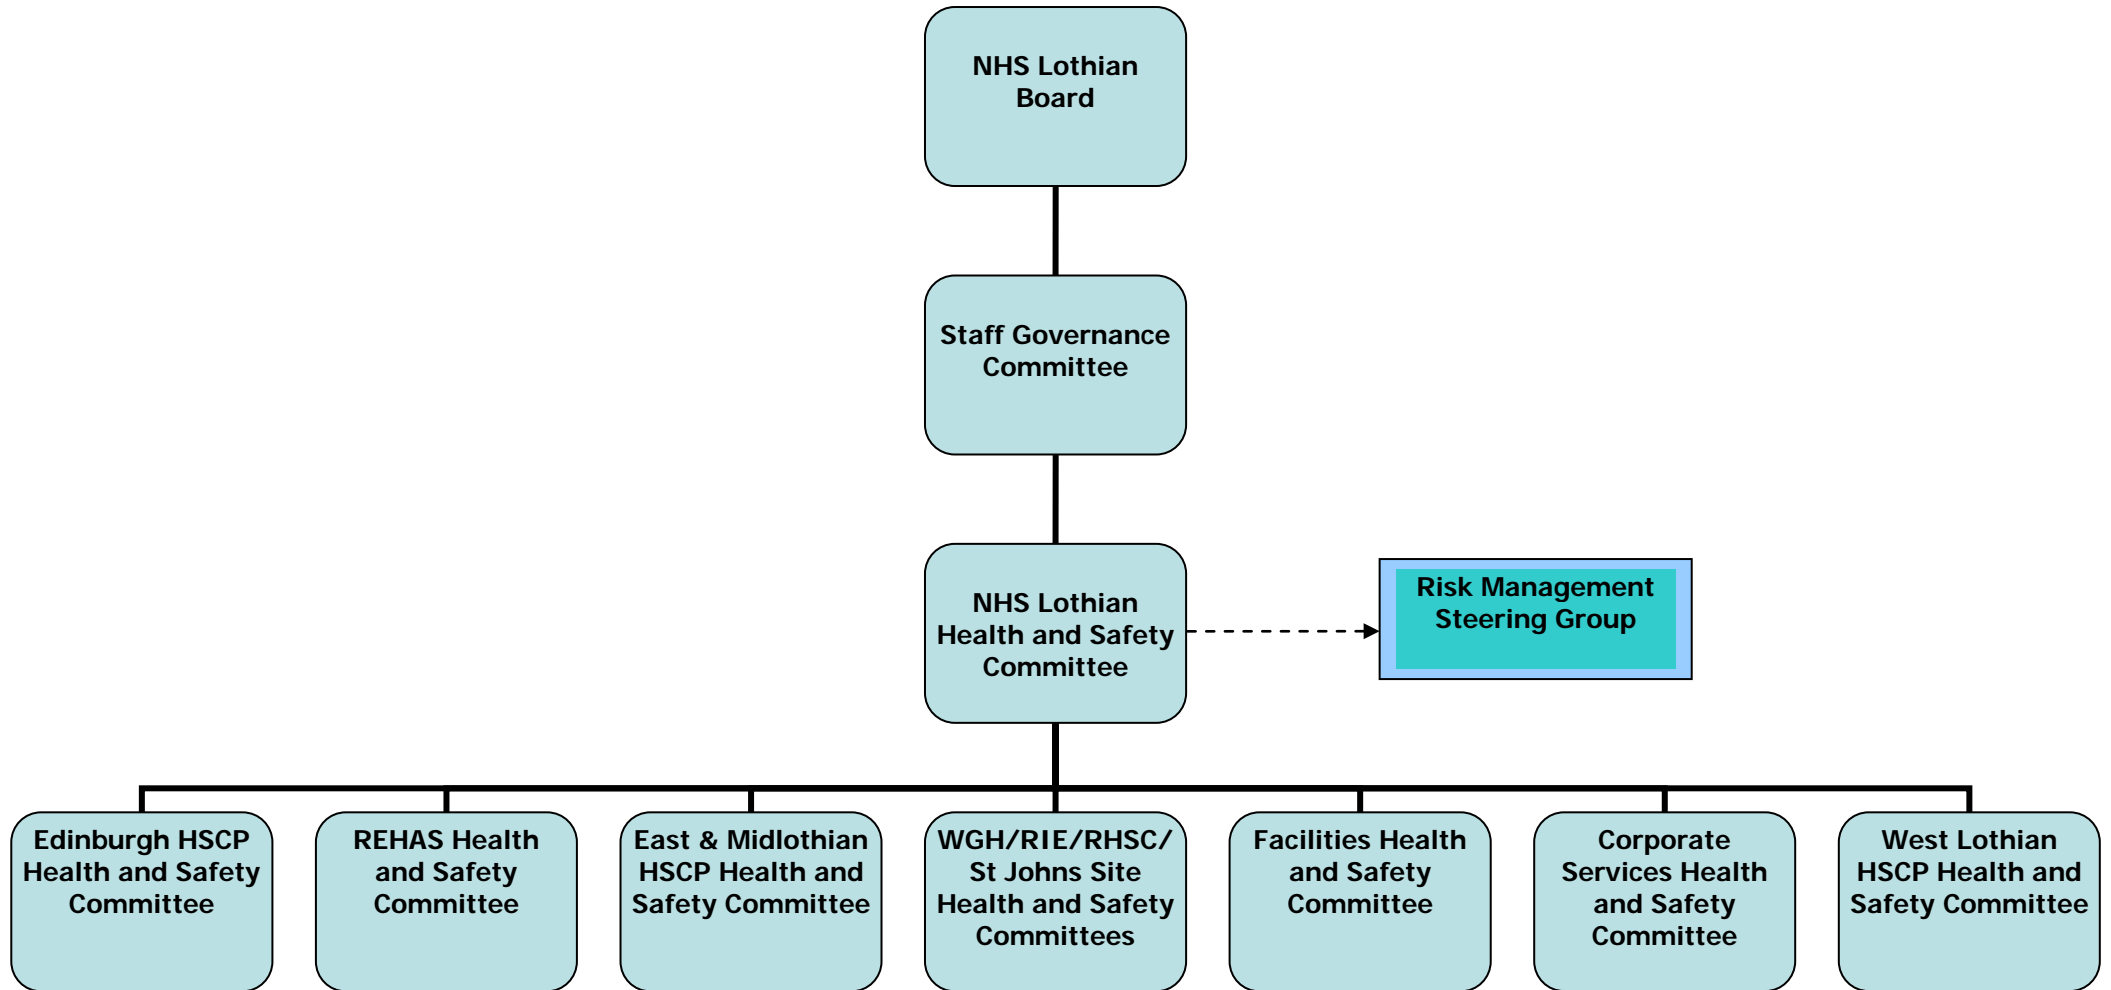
NHS Lothian Board

Staff Governance Committee

NHS Lothian Health and Safety Committee

Risk Management Steering Group

Edinburgh HSCP Health and Safety Committee

REHAS Health and Safety Committee

East & Midlothian HSCP Health and Safety Committee

WGH/RIE/RHSC/ St Johns Site Health and Safety Committees

Facilities Health and Safety Committee

Corporate Services Health and Safety Committee

West Lothian HSCP Health and Safety Committee